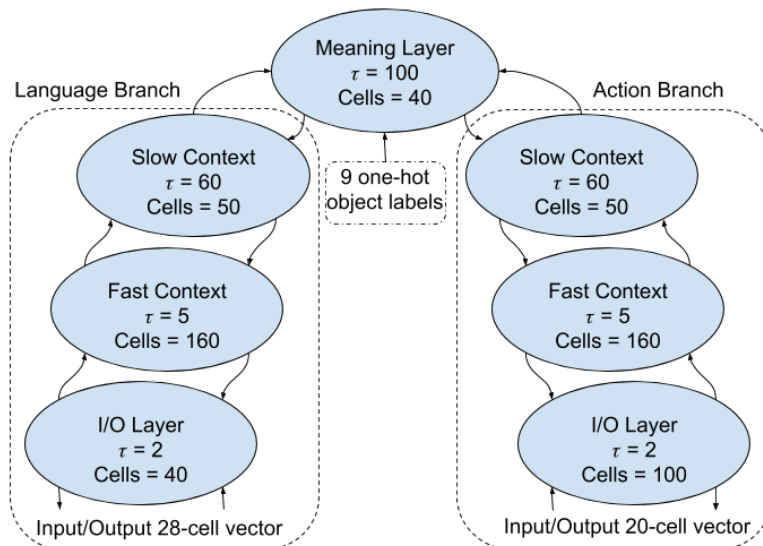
Meaning Layer
$\tau$ = 100
Cells = 40

Language Branch

Action Branch

Slow Context
$\tau$ = 60
Cells = 50

9 one-hot object labels

Slow Context
$\tau$ = 60
Cells = 50

Fast Context
$\tau$ = 5
Cells = 160

Fast Context
$\tau$ = 5
Cells = 160

I/O Layer
$\tau$ = 2
Cells = 40

I/O Layer
$\tau$ = 2
Cells = 100

Input/Output 28-cell vector

Input/Output 20-cell vector